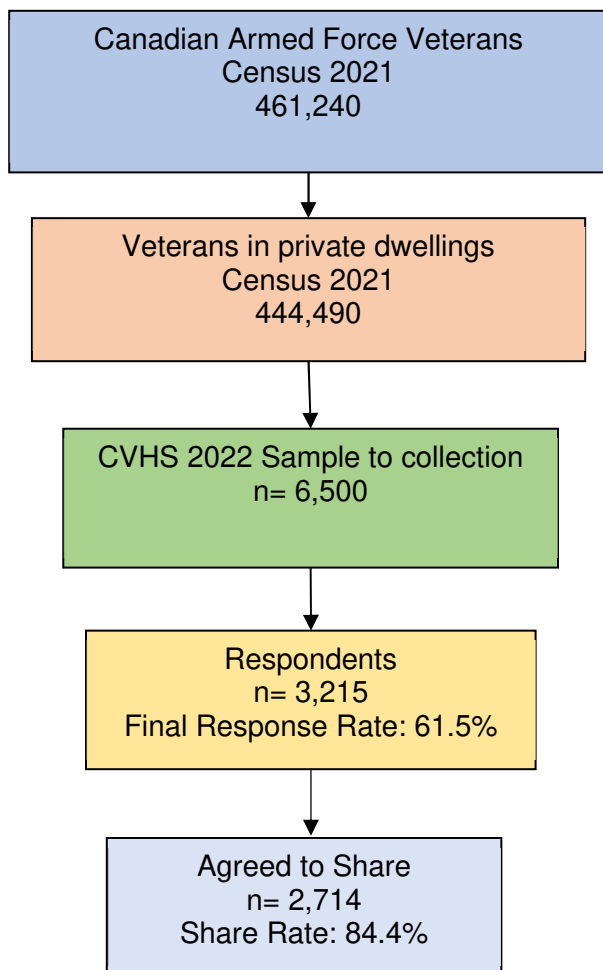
Canadian Armed Force Veterans
Census 2021
461,240

Veterans in private dwellings
Census 2021
444,490

CVHS 2022 Sample to collection
n= 6,500

Respondents
n= 3,215
Final Response Rate: 61.5%

Agreed to Share
n= 2,714
Share Rate: 84.4%